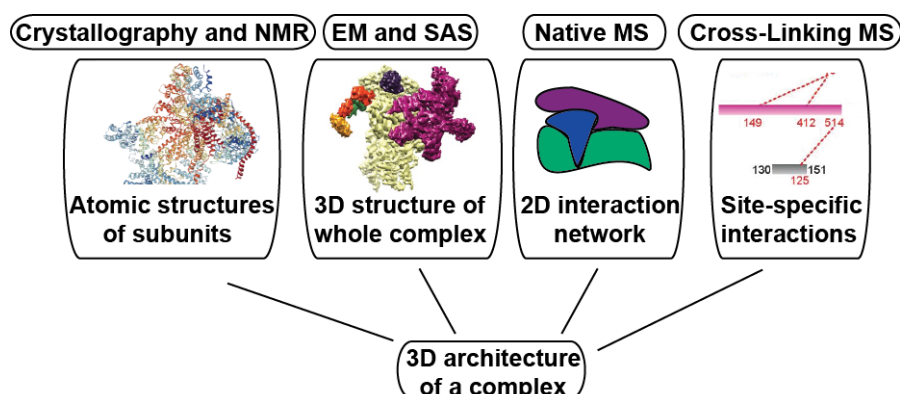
Crystallography and NMR

Atomic structures of subunits

EM and SAS

3D structure of whole complex

Native MS

2D interaction network

Cross-Linking MS

149 412 514

130 151
125

Site-specific interactions

3D architecture of a complex